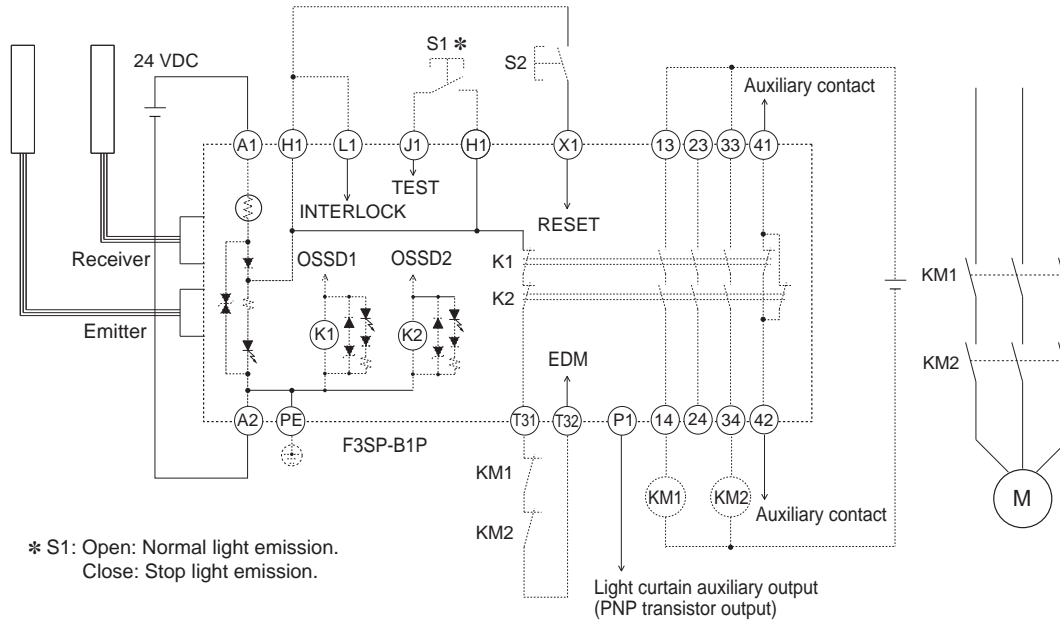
24 VDC
S1 ✻
S2
Auxiliary contact
A1
H1
L1
J1
H1
X1
13
23
33
41
TEST
INTERLOCK
RESET
Receiver
OSSD1
OSSD2
K1
K2
Emitter
K1
K2
KM1
KM2
EDM
A2
PE
F3SP-B1P
T31
T32
P1
14
24
34
42
KM1
KM1
KM2
Auxiliary contact
KM2
M
✻ S1: Open: Normal light emission.
Close: Stop light emission.
Light curtain auxiliary output
(PNP transistor output)